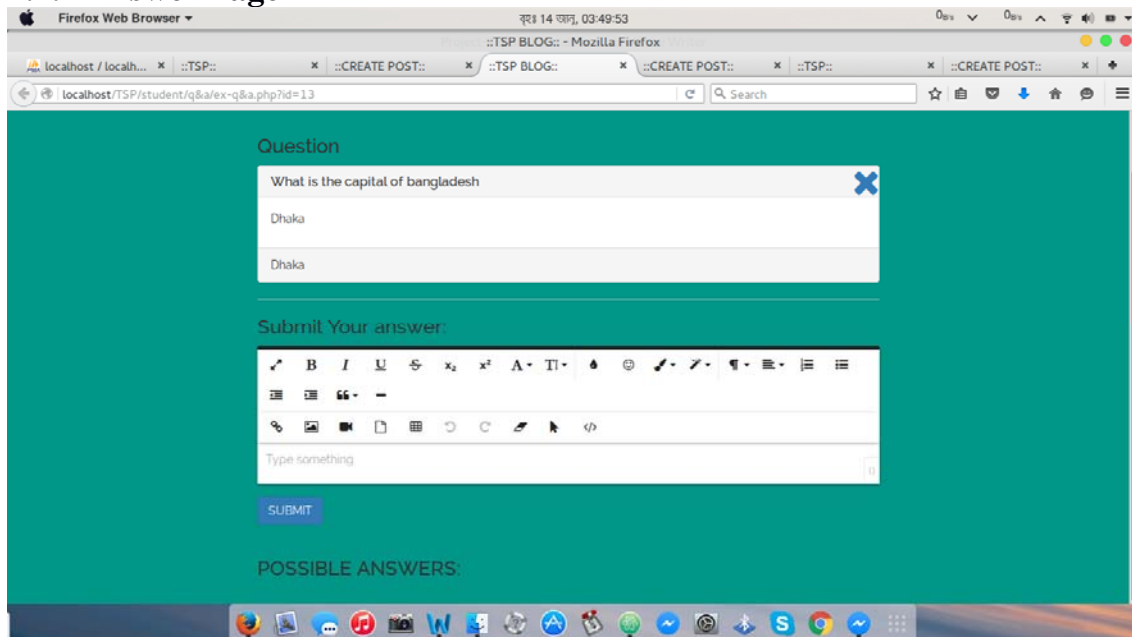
Firefox Web Browser ▾

বৃহঃ 14 আনু, 03:49:53

::TSP BLOG:: - Mozilla Firefox

localhost / localh... × | ::TSP:: × | ::CREATE POST:: × | ::TSP BLOG:: × | ::CREATE POST:: × | ::TSP:: × | ::CREATE POST:: ×

localhost/TSP/student/q&a/ex-q&a.php?id=13

Search

Question

What is the capital of bangladesh

Dhaka

Dhaka

Submit Your answer:

Type something

0

SUBMIT

POSSIBLE ANSWERS: